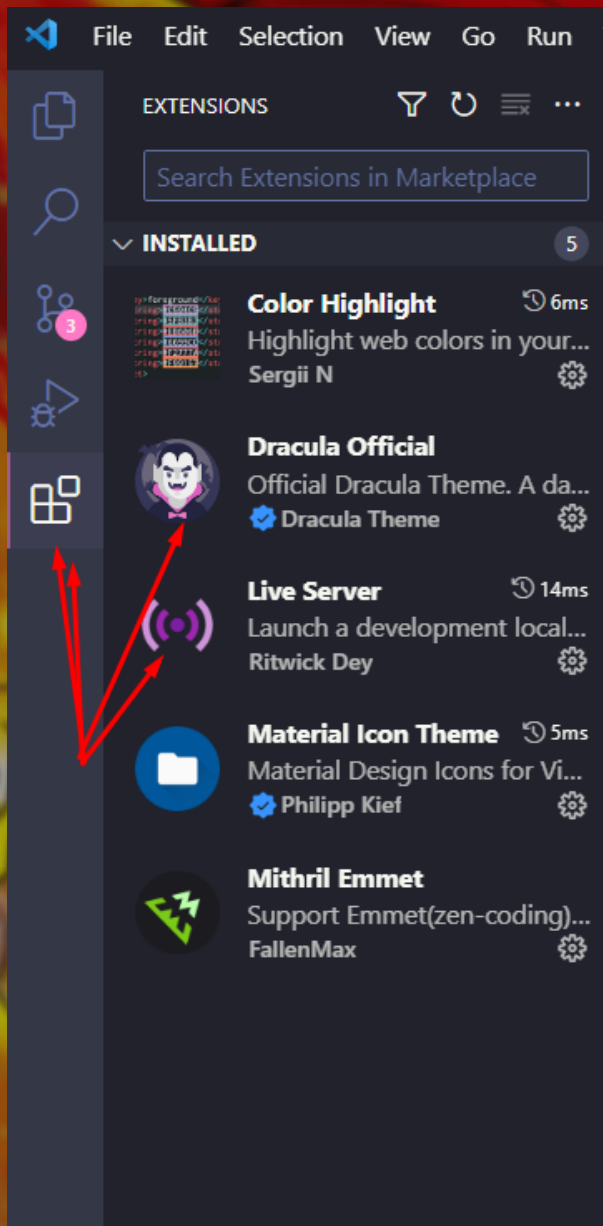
File Edit Selection View Go Run

EXTENSIONS

Search Extensions in Marketplace

INSTALLED 5

3

Color Highlight 6ms
Highlight web colors in your...
Sergii N

Dracula Official
Official Dracula Theme. A da...
Dracula Theme

Live Server 14ms
Launch a development local...
Ritwick Dey

Material Icon Theme 5ms
Material Design Icons for Vi...
Philipp Kief

Mithril Emmet
Support Emmet(zen-coding)...
FallenMax